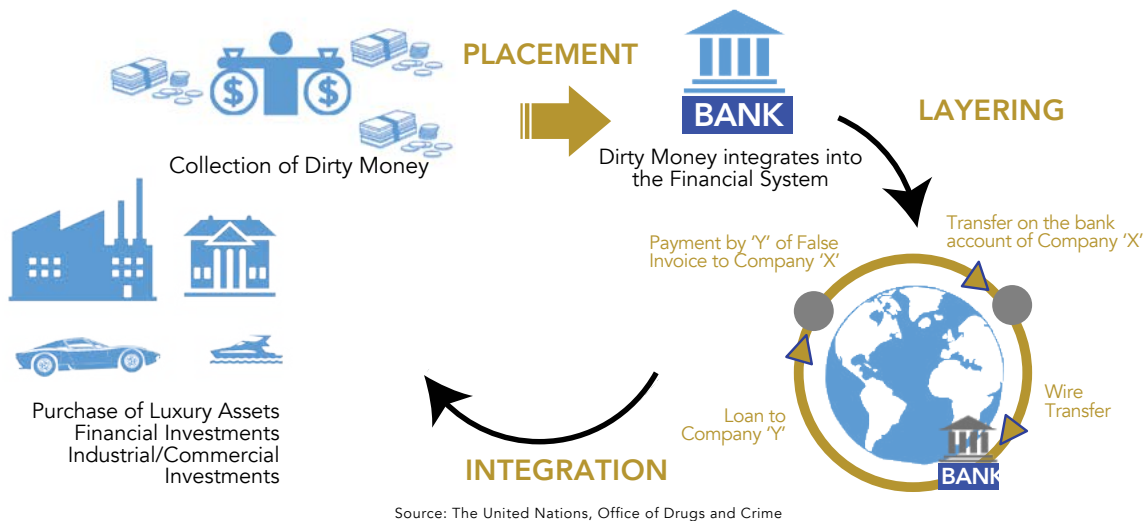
PLACEMENT

BANK

LAYERING

Collection of Dirty Money

Dirty Money integrates into the Financial System

Transfer on the bank account of Company 'X'

Payment by 'Y' of False Invoice to Company 'X'

Wire Transfer

Loan to Company 'Y'

BANK

Purchase of Luxury Assets
Financial Investments
Industrial/Commercial Investments

INTEGRATION

Source: The United Nations, Office of Drugs and Crime